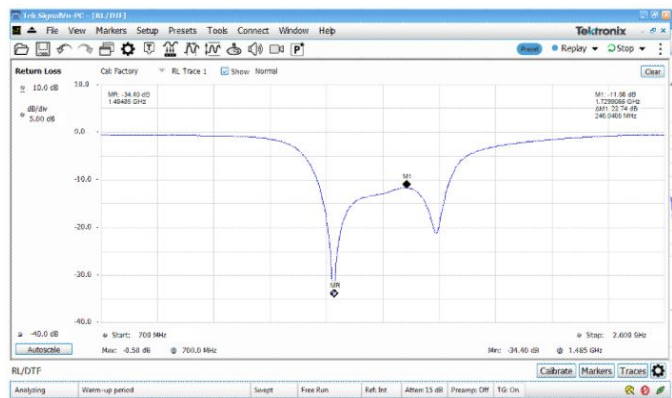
Tek SignalVu-PC - [RL/DTF]
File View Markers Setup Presets Tools Connect Window Help
Tektronix
Preset Replay Stop
Return Loss
Cal: Factory
RL Trace 1
Show Normal
Clear
10.0 dB
dB/div 5.00 dB
MR: -34.40 dB 1.48485 GHz
M1: -11.66 dB 1.729866 GHz ΔM1: 22.74 dB 246.0466 MHz
10.0
0.0
-10.0
-20.0
-30.0
-40.0
M1
MR
-40.0 dB
Start: 700 MHz
Stop: 2.600 GHz
Autoscale
Max: -0.58 dB @ 700.0 MHz
Min: -34.40 dB @ 1.485 GHz
RL/DTF
Calibrate Markers Traces
Analyzing
Warm-up period
Swept
Free Run
Ref: Int
Atten: 15 dB
Preamp: Off
TG: On